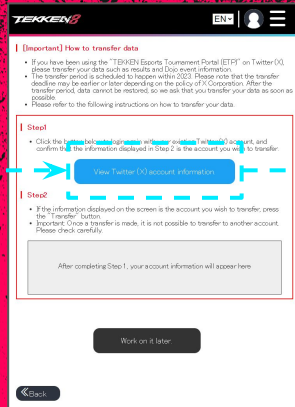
TEKKEN8

EN

[Important] How to transfer data

If you have been using the "TEKKEN Esports Tournament Portal (ETP)" on Twitter (X), please transfer your data such as results and Dojo event information.

The transfer period is scheduled to happen within 2023. Please note that the transfer deadline may be earlier or later depending on the policy of X Corporation. After the transfer period, data cannot be restored, so we ask that you transfer your data as soon as possible.

Please refer to the following instructions on how to transfer your data.

Step1

Click the button below to log in with your existing Twitter (X) account, and confirm that the information displayed in Step 2 is the account you wish to transfer.

View Twitter (X) account information

Step2

If the information displayed on the screen is the account you wish to transfer, press the "Transfer" button.

Important: Once a transfer is made, it is not possible to transfer to another account. Please check carefully.

After completing Step 1, your account information will appear here.

Work on it later.

Back